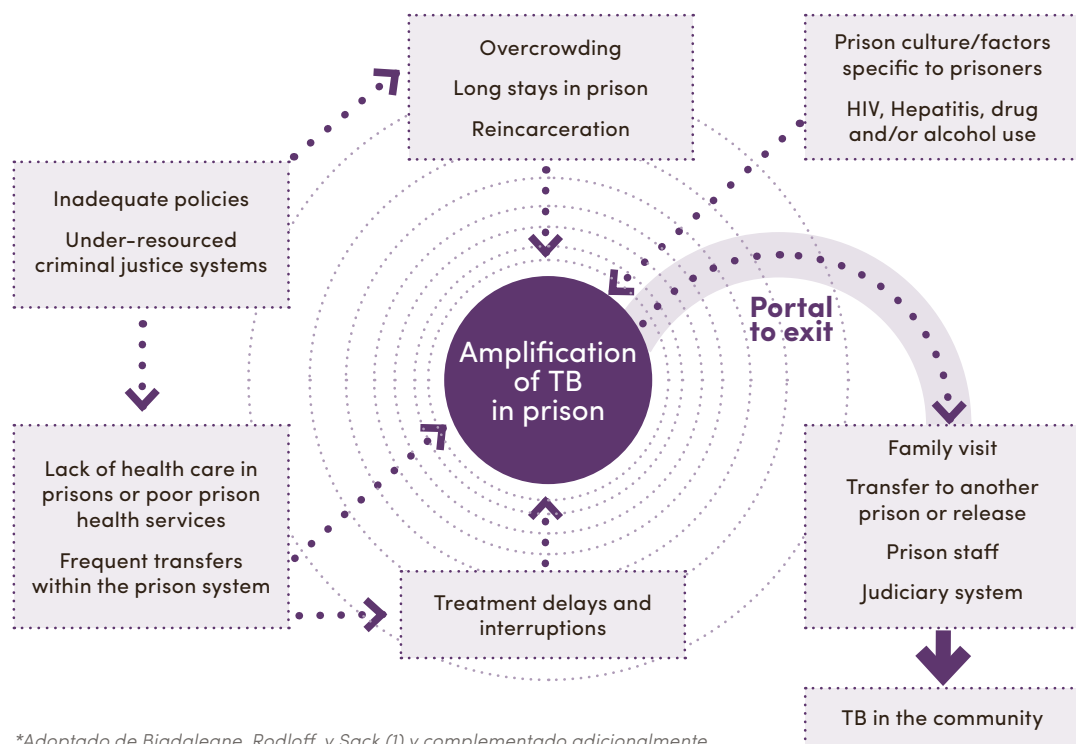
Overcrowding

Long stays in prison

Reincarceration

Prison culture/factors specific to prisoners

HIV, Hepatitis, drug and/or alcohol use

Inadequate policies

Under-resourced criminal justice systems

Amplification of TB in prison

Portal to exit

Lack of health care in prisons or poor prison health services

Frequent transfers within the prison system

Treatment delays and interruptions

Family visit

Transfer to another prison or release

Prison staff

Judiciary system

TB in the community

*Adoptado de Biadaleane, Rodloff, y Sack (1) y complementado adicionalmente